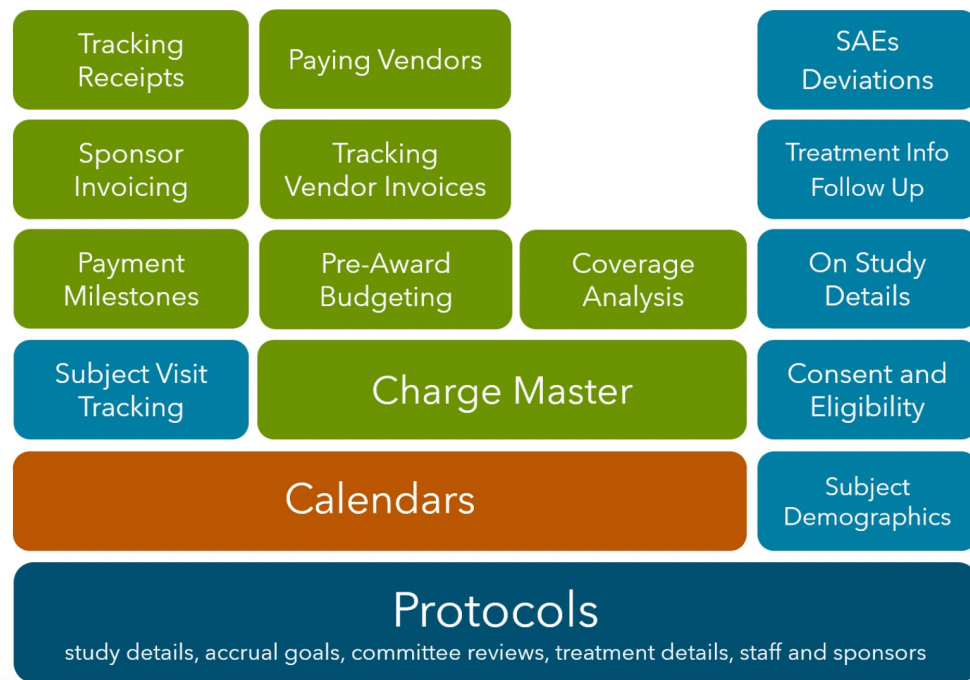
Tracking Receipts

Paying Vendors

SAEs Deviations

Sponsor Invoicing

Tracking Vendor Invoices

Treatment Info Follow Up

Payment Milestones

Pre-Award Budgeting

Coverage Analysis

On Study Details

Subject Visit Tracking

Charge Master

Consent and Eligibility

Calendars

Subject Demographics

Protocols
study details, accrual goals, committee reviews, treatment details, staff and sponsors